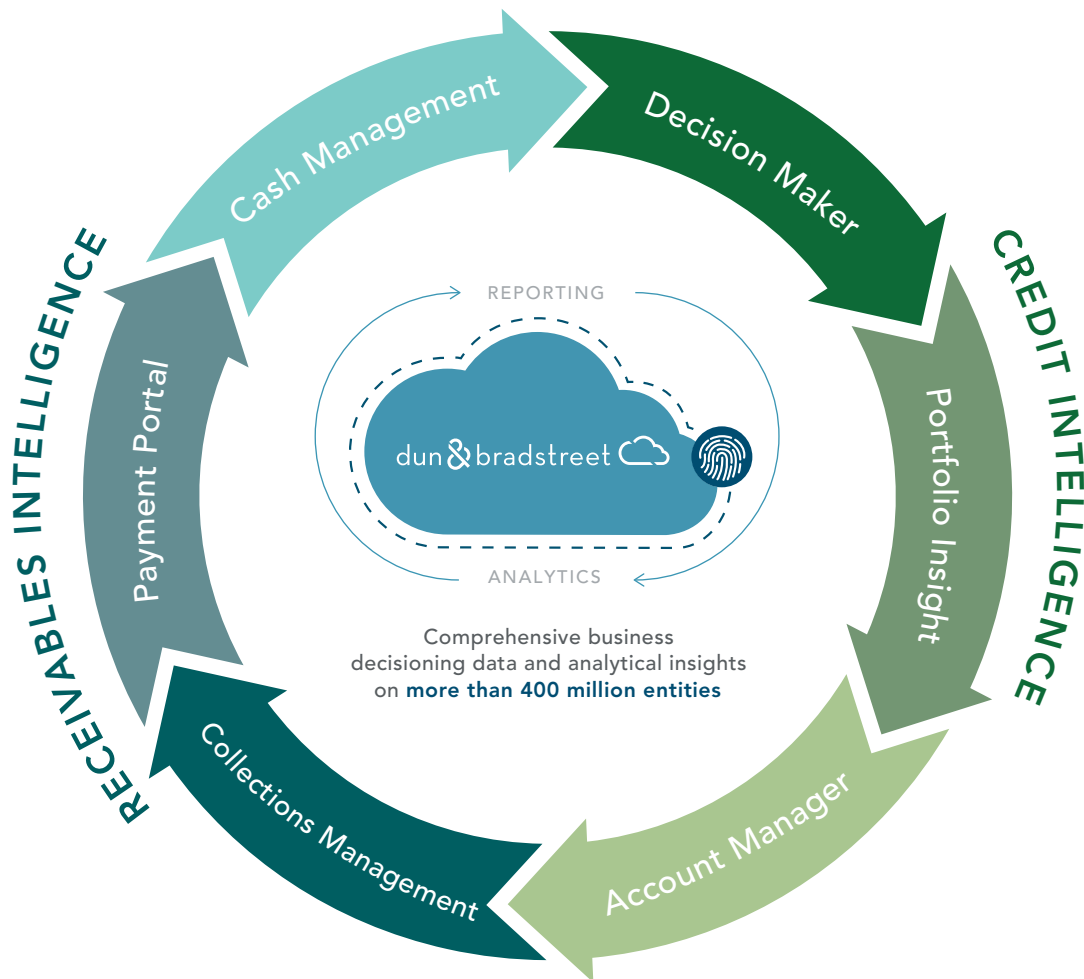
Cash Management

Decision Maker

CREDIT INTELLIGENCE

Portfolio Insight

Account Manager

Collections Management

Payment Portal

RECEIVABLES INTELLIGENCE

REPORTING

dun&bradstreet

ANALYTICS

Comprehensive business decisioning data and analytical insights on more than 400 million entities